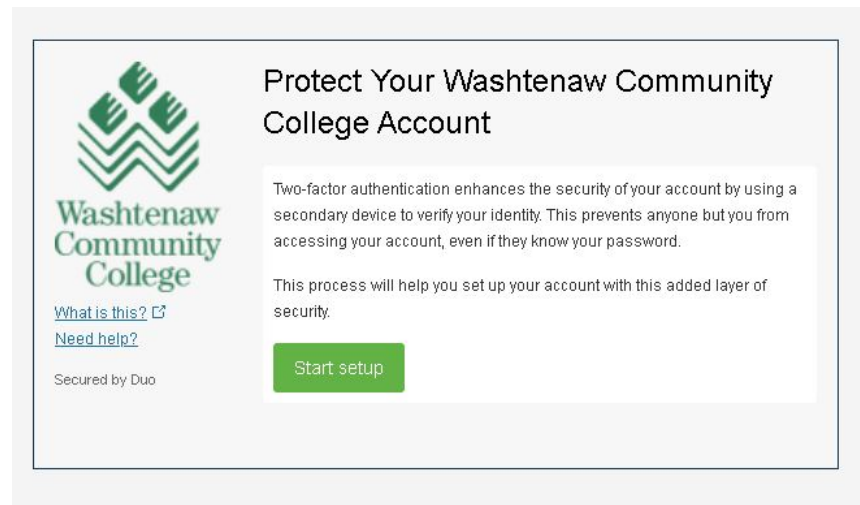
Washtenaw Community College

What is this?
Need help?

Secured by Duo

Protect Your Washtenaw Community College Account

Two-factor authentication enhances the security of your account by using a secondary device to verify your identity. This prevents anyone but you from accessing your account, even if they know your password.

This process will help you set up your account with this added layer of security.

Start setup